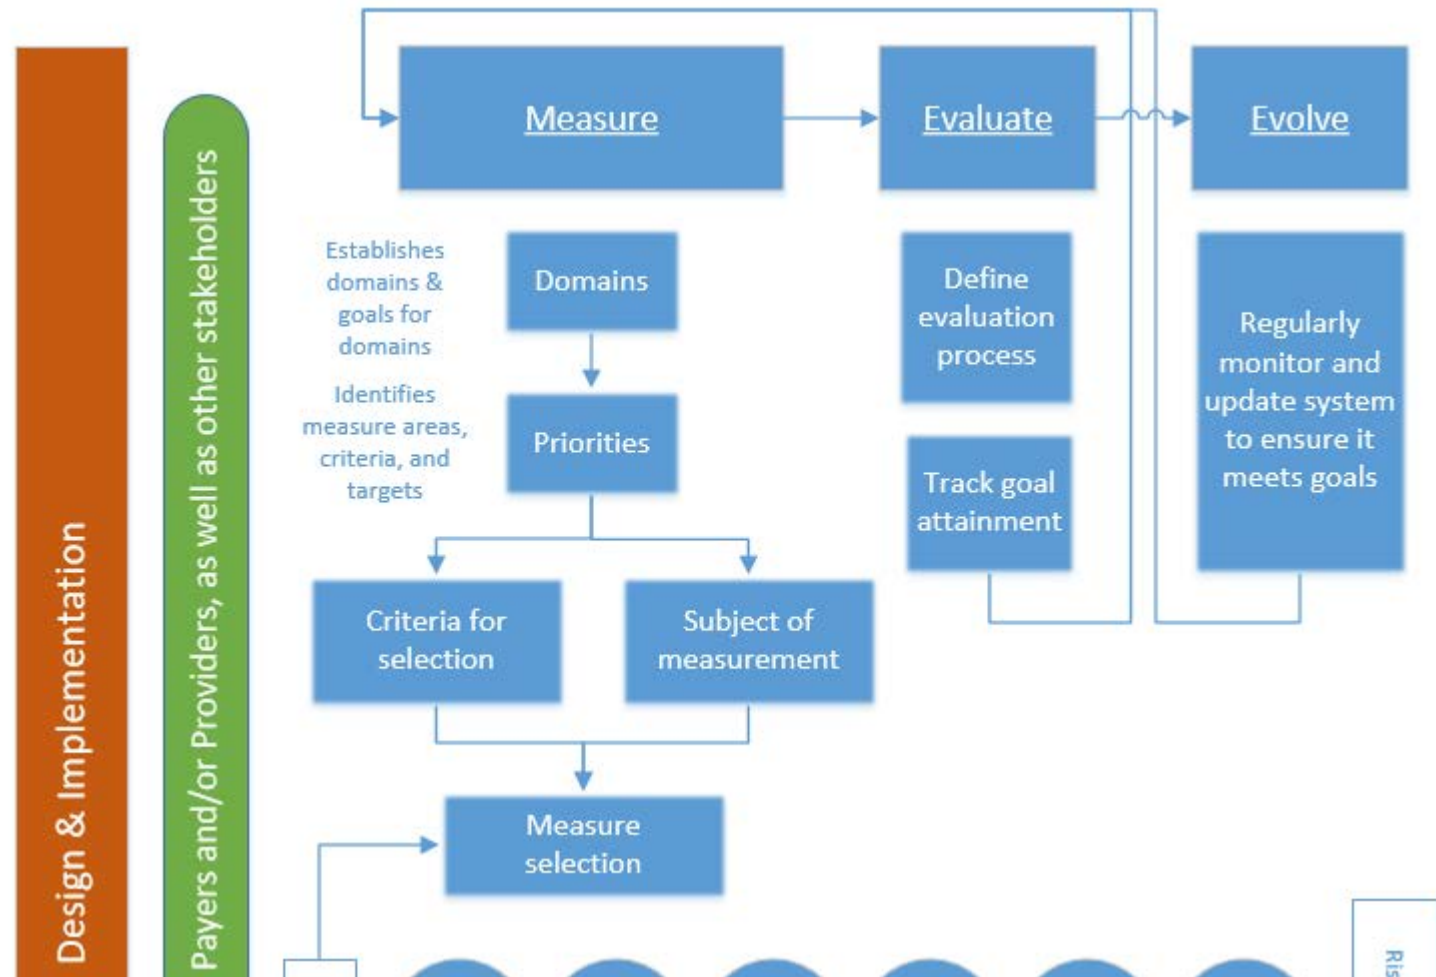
Design & Implementation

Payers and/or Providers, as well as other stakeholders

Measure

Evaluate

Evolve

Establishes domains & goals for domains

Domains

Identifies measure areas, criteria, and targets

Priorities

Criteria for selection

Subject of measurement

Measure selection

Define evaluation process

Track goal attainment

Regularly monitor and update system to ensure it meets goals

Ris